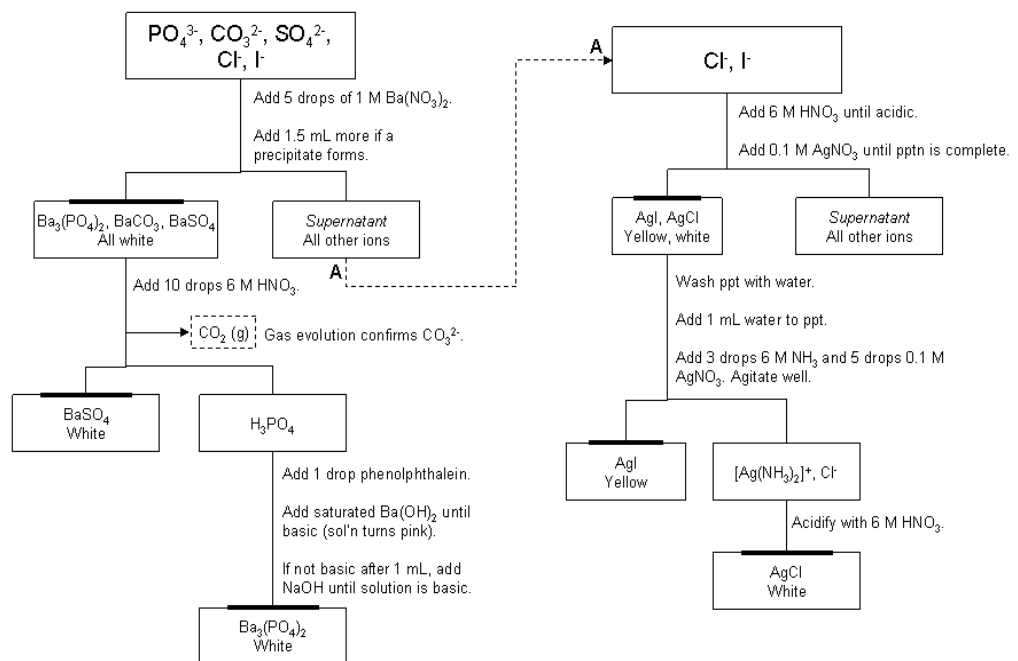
$PO_4^{3-}$, $CO_3^{2-}$, $SO_4^{2-}$, $Cl^-$, $I^-$

Add 5 drops of 1 M $Ba(NO_3)_2$.

Add 1.5 mL more if a precipitate forms.

$Ba_3(PO_4)_2$, $BaCO_3$, $BaSO_4$
All white

Supernatant
All other ions

A

Add 10 drops 6 M $HNO_3$.

$CO_2$ (g) Gas evolution confirms $CO_3^{2-}$.

$BaSO_4$
White

$H_3PO_4$

Add 1 drop phenolphthalein.

Add saturated $Ba(OH)_2$ until basic (sol'n turns pink).

If not basic after 1 mL, add NaOH until solution is basic.

$Ba_3(PO_4)_2$
White

A

$Cl^-$, $I^-$

Add 6 M $HNO_3$ until acidic.

Add 0.1 M $AgNO_3$ until pptn is complete.

AgI, AgCl
Yellow, white

Supernatant
All other ions

Wash ppt with water.

Add 1 mL water to ppt.

Add 3 drops 6 M $NH_3$ and 5 drops 0.1 M $AgNO_3$. Agitate well.

AgI
Yellow

$[Ag(NH_3)_2]^+$, $Cl^-$

Acidify with 6 M $HNO_3$.

AgCl
White